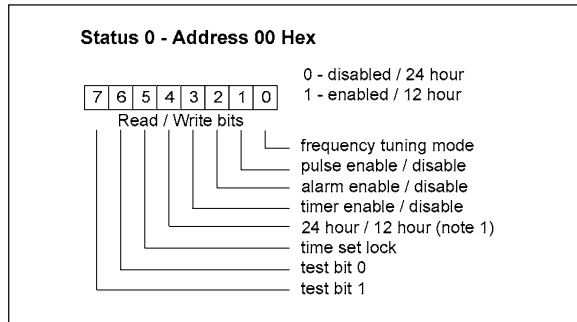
Status 0 - Address 00 Hex

0 - disabled / 24 hour
1 - enabled / 12 hour

| 7 | 6 | 5 | 4 | 3 | 2 | 1 | 0 |
|---|---|---|---|---|---|---|---|

Read / Write bits

frequency tuning mode
pulse enable / disable
alarm enable / disable
timer enable / disable
24 hour / 12 hour (note 1)
time set lock
test bit 0
test bit 1